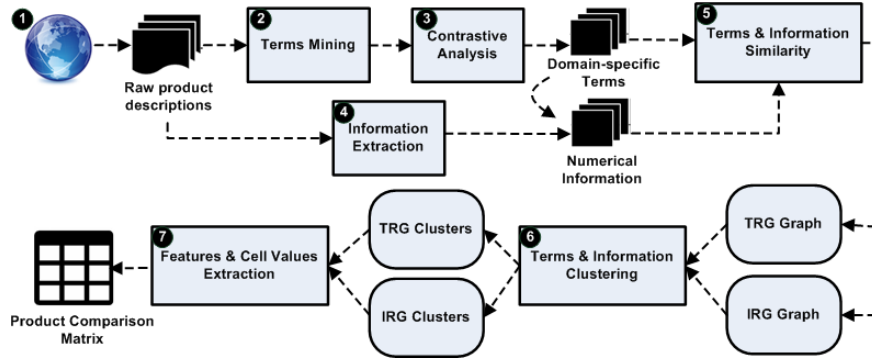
1

Raw product descriptions

2 Terms Mining

3 Contrastive Analysis

Domain-specific Terms

5 Terms & Information Similarity

4 Information Extraction

Numerical Information

TRG Graph

IRG Graph

6 Terms & Information Clustering

TRG Clusters

IRG Clusters

7 Features & Cell Values Extraction

Product Comparison Matrix